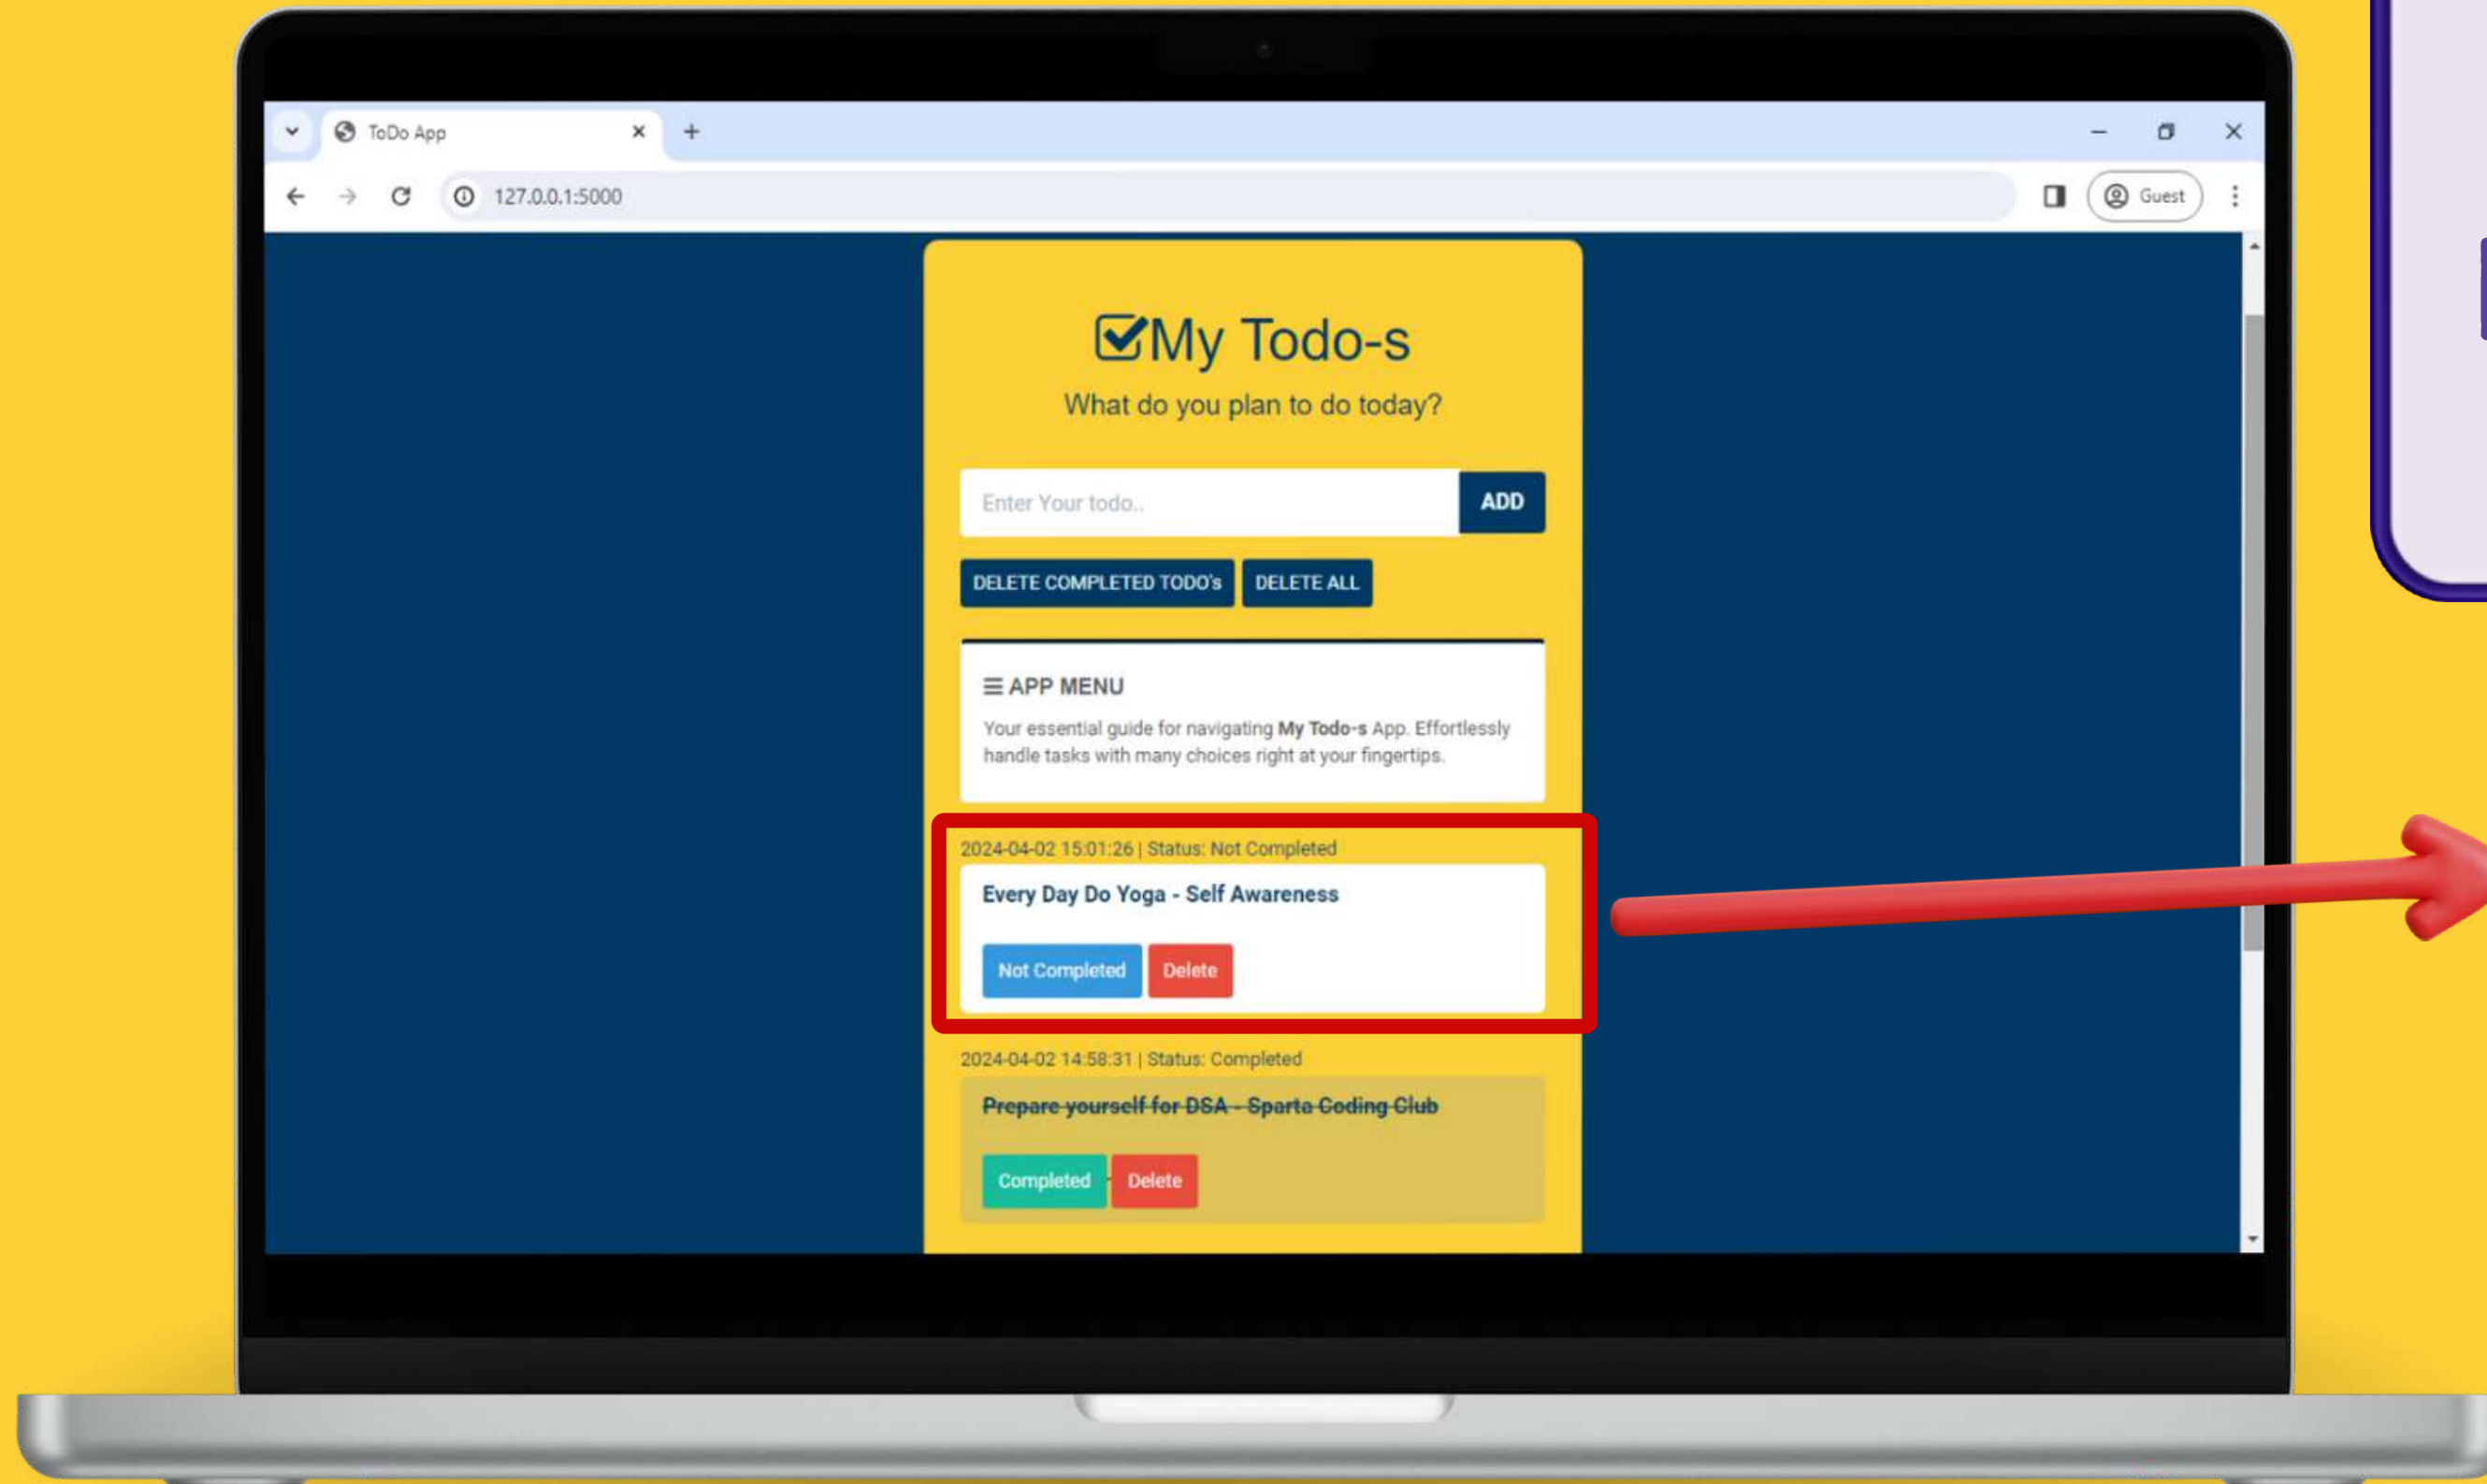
ToDo App
127.0.0.1:5000
Guest

My Todo-s
What do you plan to do today?

Enter Your todo..
ADD

DELETE COMPLETED TODO's
DELETE ALL

APP MENU
Your essential guide for navigating **My Todo-s** App. Effortlessly handle tasks with many choices right at your fingertips.

2024-04-02 15:01:26 | Status: Not Completed
Every Day Do Yoga - Self Awareness
Not Completed
Delete

2024-04-02 14:58:31 | Status: Completed
~~Prepare yourself for DSA - Sparta Coding Club~~
Completed
Delete